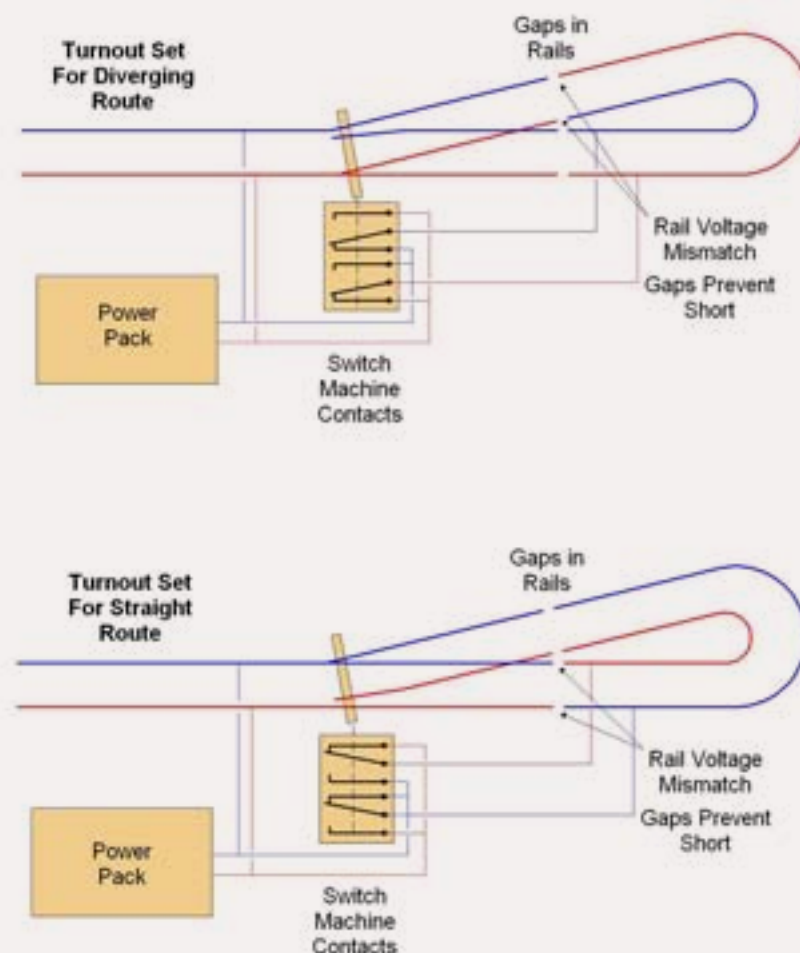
Turnout Set For Diverging Route

Gaps in Rails

Rail Voltage Mismatch

Gaps Prevent Short

Power Pack

Switch Machine Contacts

Turnout Set For Straight Route

Gaps in Rails

Rail Voltage Mismatch

Gaps Prevent Short

Power Pack

Switch Machine Contacts